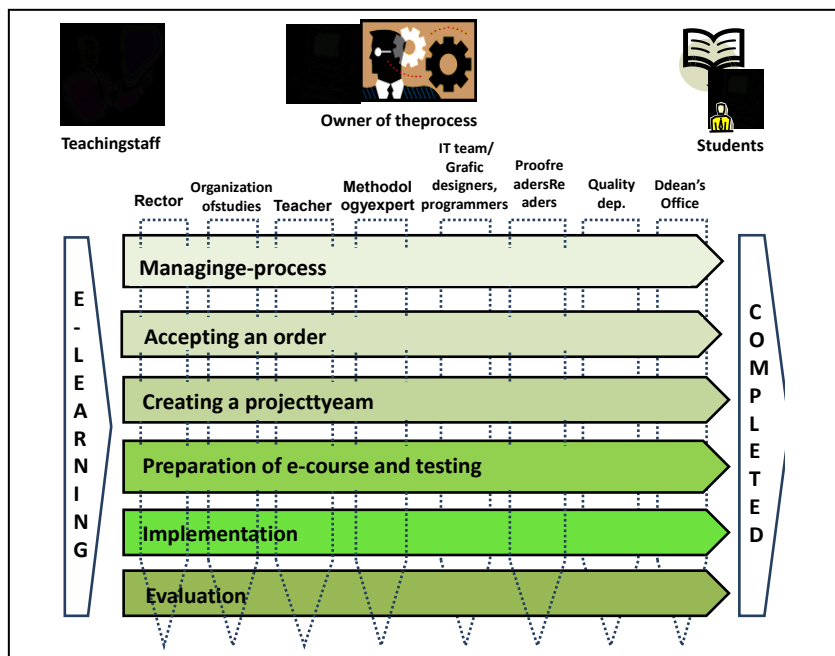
Teachingstaff

Owner of theprocess

Students

Rector

Organization ofstudies

Teacher

Methodol ogyexpert

IT team/ Grafic designers, programmers

Proofre adersRe aders

Quality dep.

Ddean's Office

E-LEARNING

Managinge-process

Accepting an order

Creating a projecttyeam

Preparation of e-course and testing

Implementation

Evaluation

COMPLETED